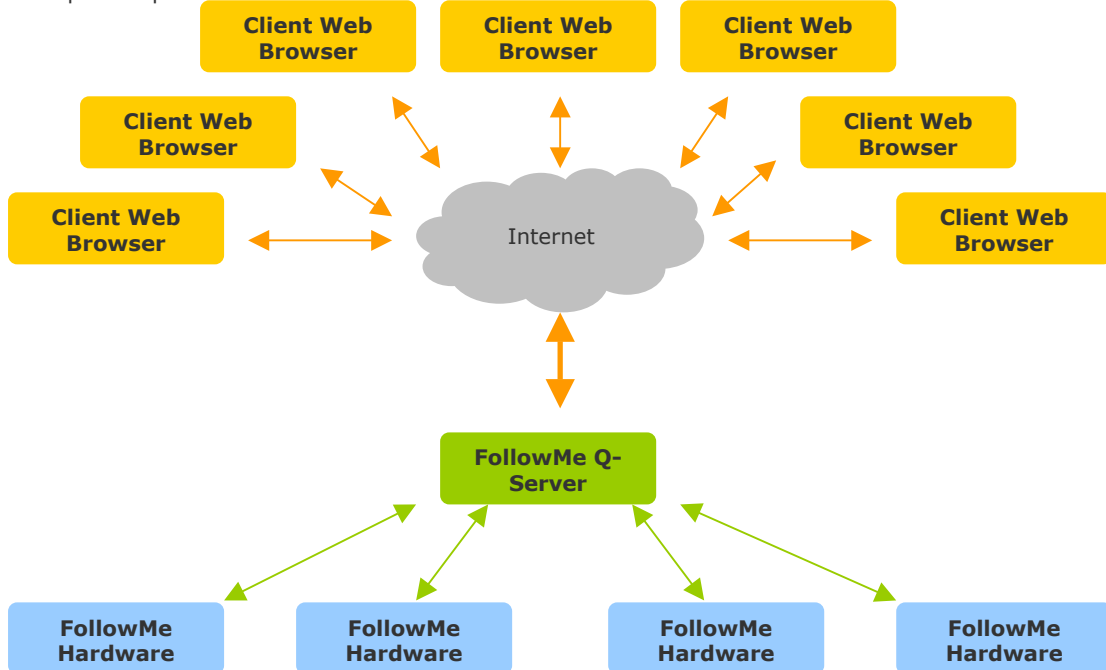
Client Web Browser

Client Web Browser

Client Web Browser

Client Web Browser

Client Web Browser

Client Web Browser

Client Web Browser

Internet

FollowMe Q-Server

FollowMe Hardware

FollowMe Hardware

FollowMe Hardware

FollowMe Hardware